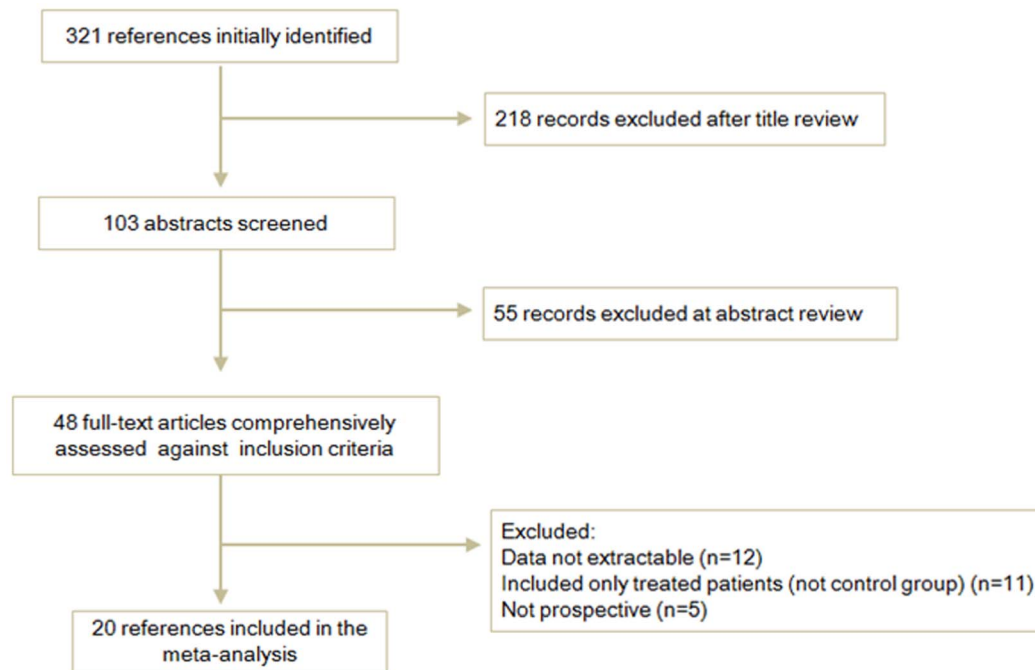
321 references initially identified

218 records excluded after title review

103 abstracts screened

55 records excluded at abstract review

48 full-text articles comprehensively assessed against inclusion criteria

Excluded:
Data not extractable (n=12)
Included only treated patients (not control group) (n=11)
Not prospective (n=5)

20 references included in the meta-analysis